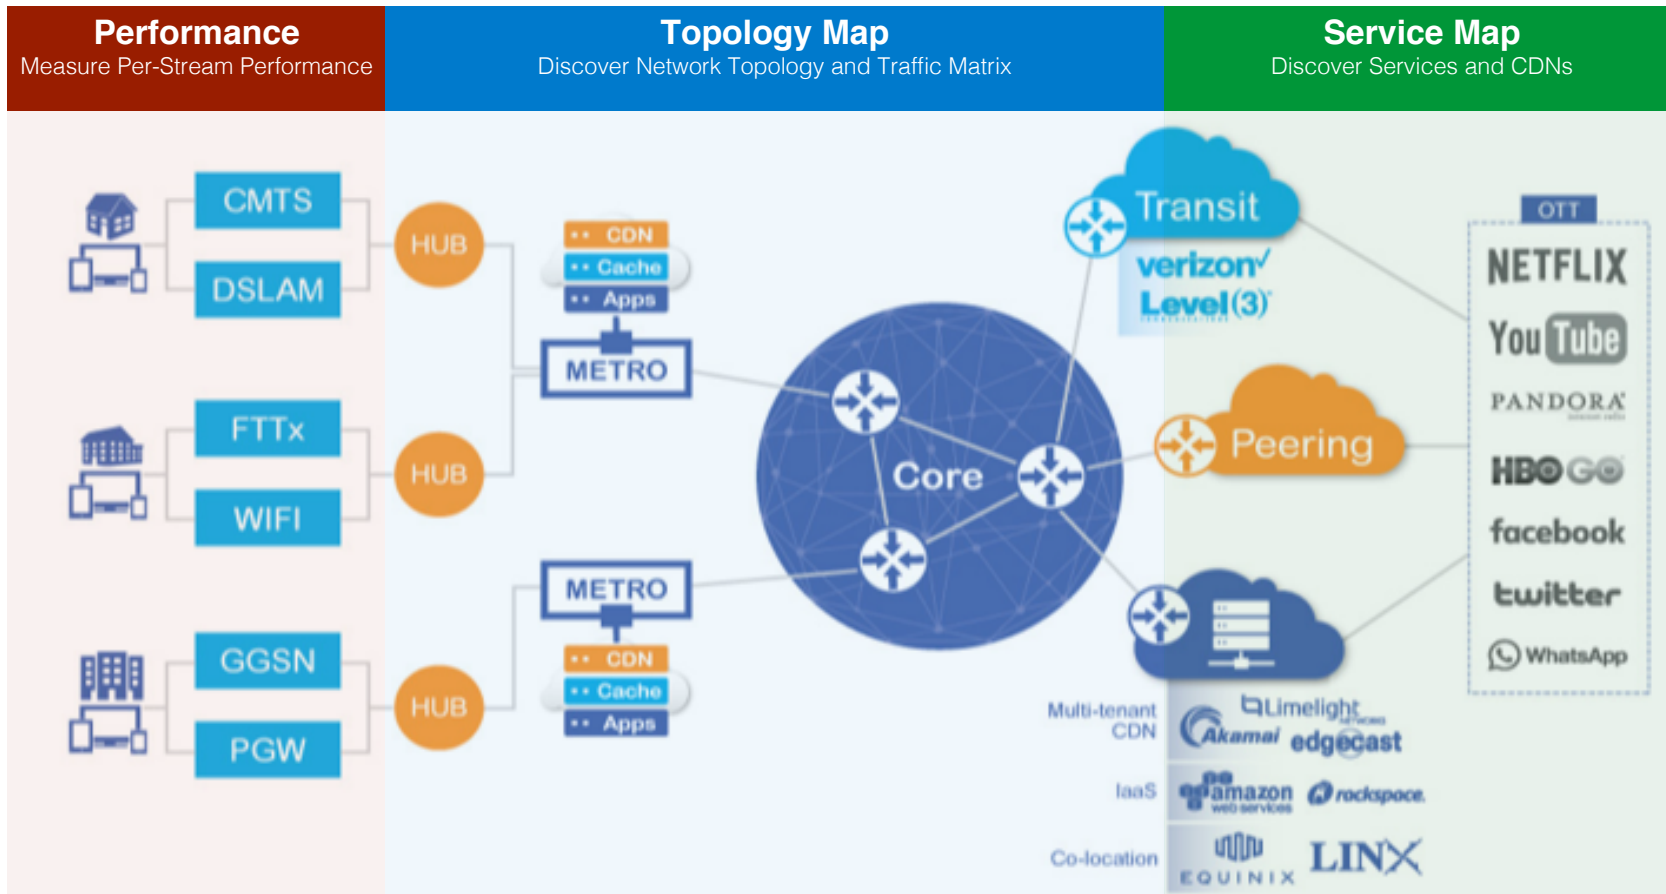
Performance
Measure Per-Stream Performance

Topology Map
Discover Network Topology and Traffic Matrix

Service Map
Discover Services and CDNs

CMTS
DSLAM
FTTx
WIFI
GGSN
PGW

HUB
HUB
HUB

CDN
Cache
Apps
METRO

METRO
CDN
Cache
Apps

Core

Transit
verizon
Level(3)

Peering

Multi-tenant CDN
Limelight
Akamai
edgecast

IaaS
amazon web services
rackspace

Co-location
EQUINIX
LINX

OTT
NETFLIX
YouTube
PANDORA
HBO GO
facebook
twitter
WhatsApp